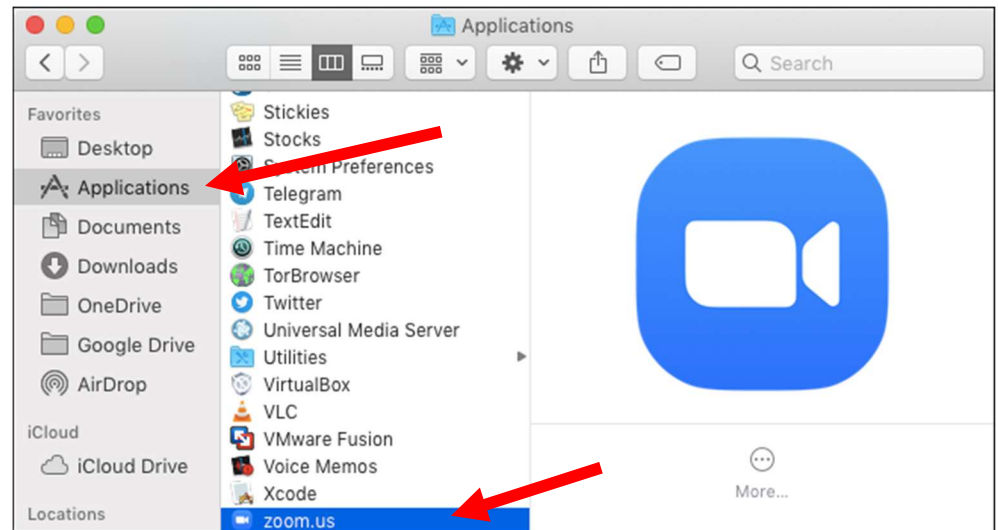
Applications

Search

Favorites
Desktop
Applications
Documents
Downloads
OneDrive
Google Drive
AirDrop

iCloud
iCloud Drive

Locations

Stickies
Stocks
System Preferences
Telegram
TextEdit
Time Machine
TorBrowser
Twitter
Universal Media Server
Utilities
VirtualBox
VLC
VMware Fusion
Voice Memos
Xcode
zoom.us

More...